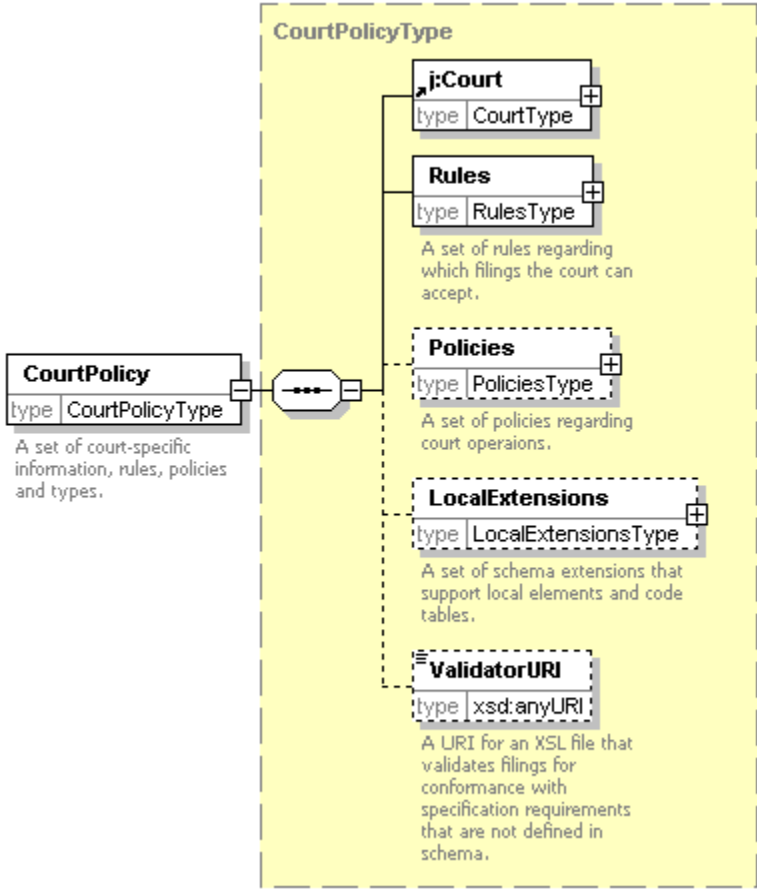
CourtPolicyType

CourtPolicy
type CourtPolicyType
A set of court-specific information, rules, policies and types.

j:Court
type CourtType

Rules
type RulesType
A set of rules regarding which filings the court can accept.

Policies
type PoliciesType
A set of policies regarding court operaions.

LocalExtensions
type LocalExtensionsType
A set of schema extensions that support local elements and code tables.

ValidatorURI
type xsd:anyURI
A URI for an XSL file that validates filings for conformance with specification requirements that are not defined in schema.